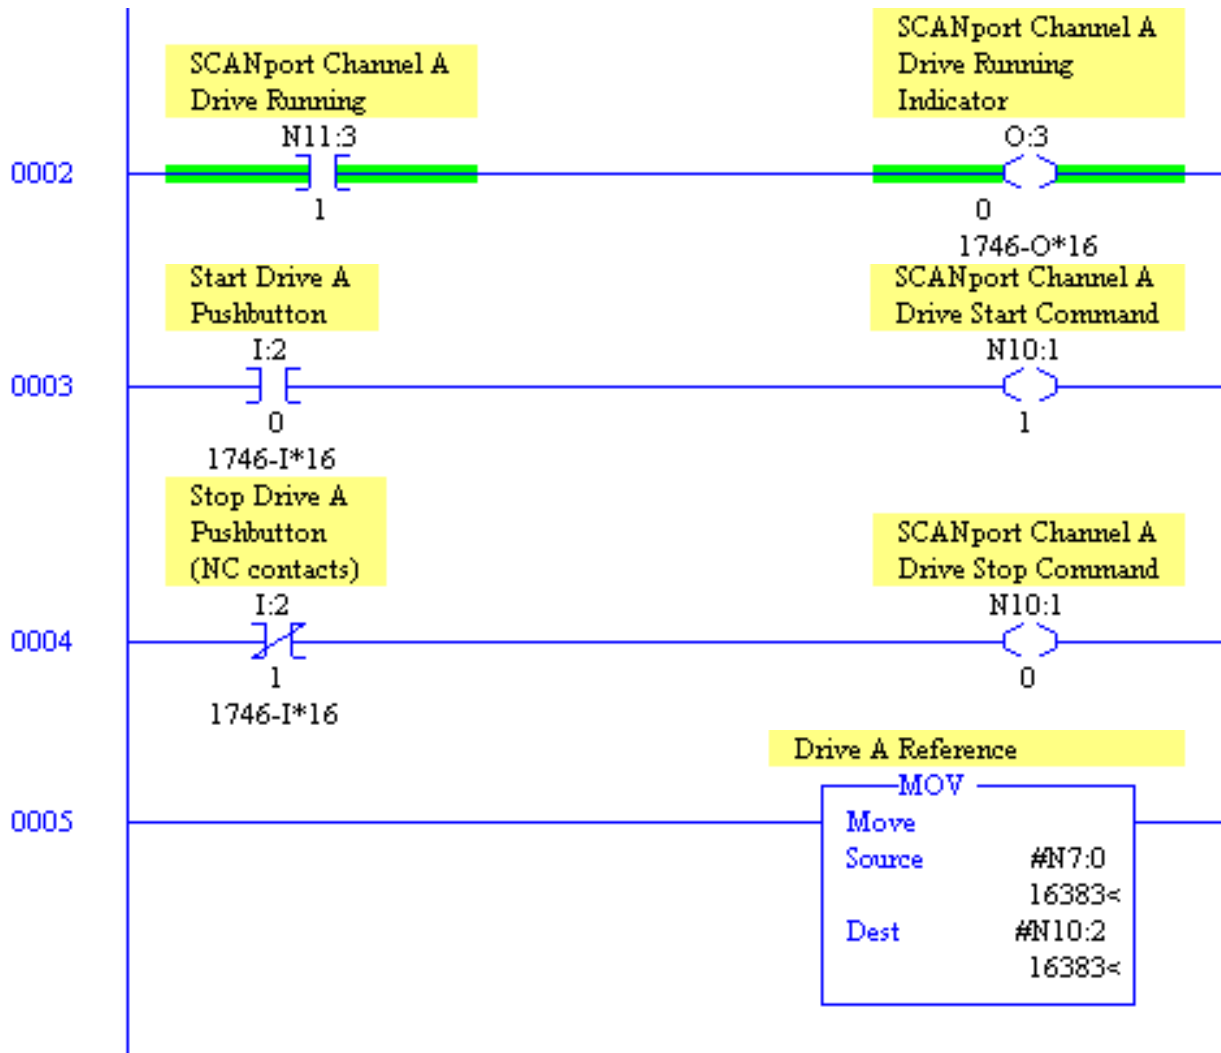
SCANport Channel A Drive Running
N11:3
1

SCANport Channel A Drive Running Indicator
O:3
0
1746-O*16

0002

Start Drive A Pushbutton
I:2
0
1746-I*16

SCANport Channel A Drive Start Command
N10:1
1

0003

Stop Drive A Pushbutton (NC contacts)
I:2
1
1746-I*16

SCANport Channel A Drive Stop Command
N10:1
0

0004

Drive A Reference
MOV
Move
Source #N7:0
16383<
Dest #N10:2
16383<

0005